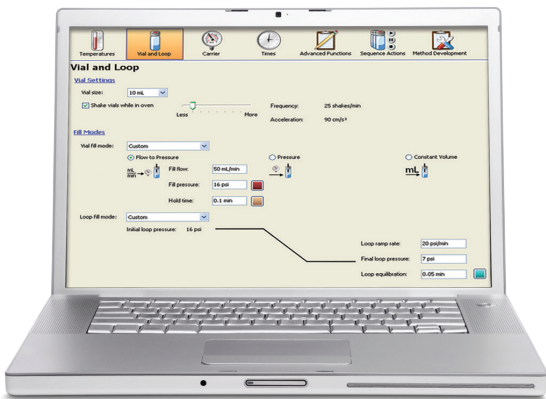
Temperatures Vial and Loop Carrier Times Advanced Functions Sequence Actions Method Development

Vial and Loop

Vial Settings

Vial size: 10 mL

Shake vials while in oven

Less More

Frequency: 25 shakes/min

Acceleration: 90 cm/s²

Fill Modes

Vial fill mode: Custom

Flow to Pressure

Pressure

Constant Volume

mL/min

Fill flow: 50 mL/min

Fill pressure: 16 psi

Hold time: 0.1 min

mL

Loop fill mode: Custom

Initial loop pressure: 16 psi

Loop ramp rate: 20 psi/min

Final loop pressure: 7 psi

Loop equilibration: 0.05 min